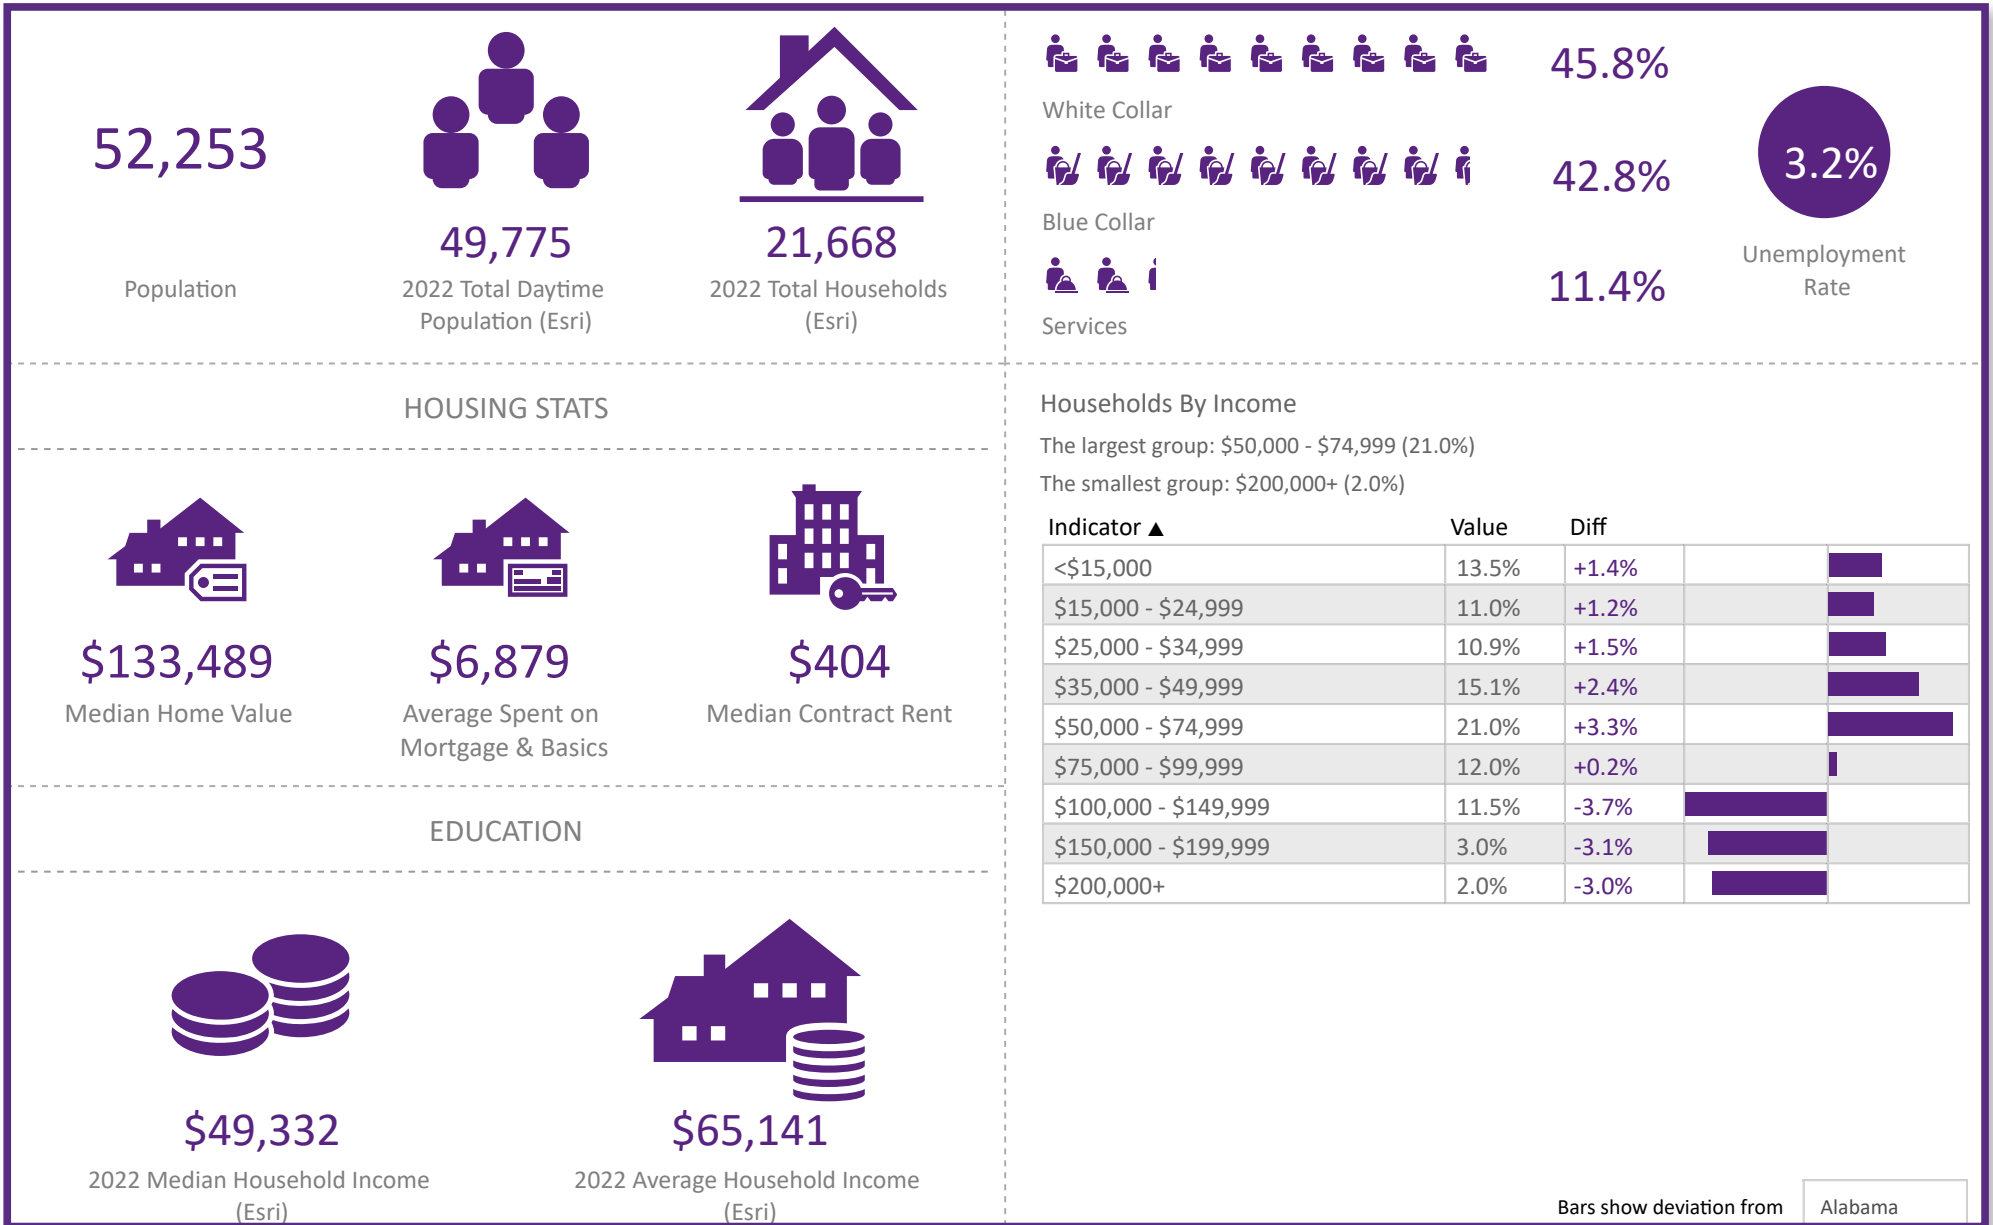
52,253

Population

49,775

2022 Total Daytime Population (Esri)

21,668

2022 Total Households (Esri)

45.8%

White Collar

42.8%

Blue Collar

11.4%

Services

3.2%

Unemployment Rate

HOUSING STATS

$133,489

Median Home Value

$6,879

Average Spent on Mortgage & Basics

$404

Median Contract Rent

EDUCATION

$49,332

2022 Median Household Income (Esri)

$65,141

2022 Average Household Income (Esri)

Households By Income

The largest group: $50,000 - $74,999 (21.0%)

The smallest group: $200,000+ (2.0%)

| Indicator ▲ | Value | Diff |
|---|---|---|
| <$15,000 | 13.5% | +1.4% |
| $15,000 - $24,999 | 11.0% | +1.2% |
| $25,000 - $34,999 | 10.9% | +1.5% |
| $35,000 - $49,999 | 15.1% | +2.4% |
| $50,000 - $74,999 | 21.0% | +3.3% |
| $75,000 - $99,999 | 12.0% | +0.2% |
| $100,000 - $149,999 | 11.5% | -3.7% |
| $150,000 - $199,999 | 3.0% | -3.1% |
| $200,000+ | 2.0% | -3.0% |

Bars show deviation from Alabama